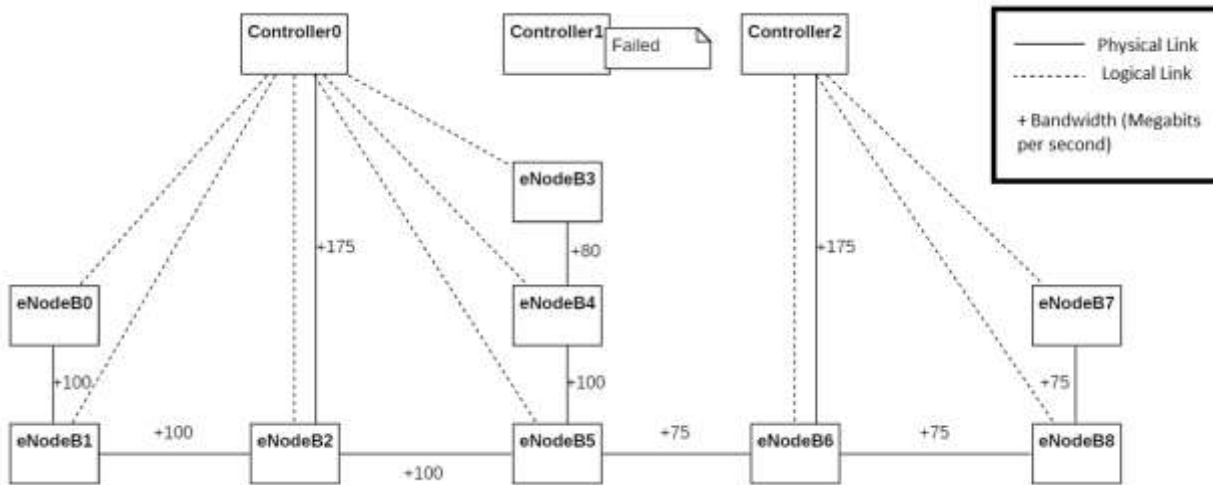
Controller0

Controller1

Failed

Controller2

Physical Link

Logical Link

+ Bandwidth (Megabits per second)

eNodeB3

+175

+80

+175

eNodeB0

eNodeB4

eNodeB7

+100

+100

+75

eNodeB1

+100

eNodeB2

+100

eNodeB5

+75

eNodeB6

+75

eNodeB8